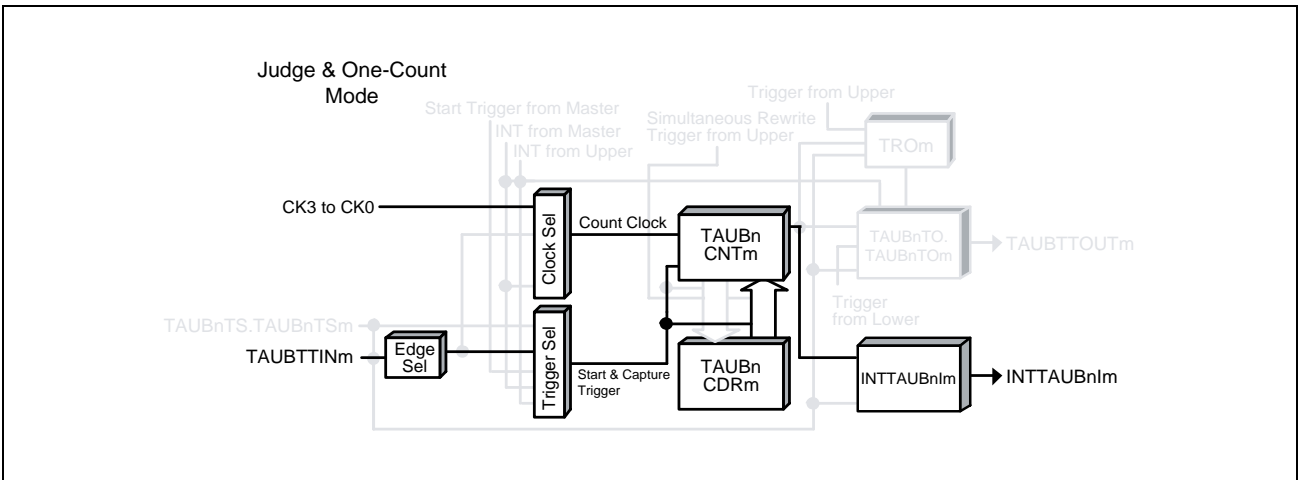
Judge & One-Count Mode

Start Trigger from Master
INT from Master
INT from Upper
Simultaneous Rewrite Trigger from Upper
Trigger from Upper
TROm

CK3 to CK0
Clock Sel
Count Clock
TAUBn CNTm
TAUBnTO. TAUBnTOm
TAUBTTOUTm
Trigger from Lower

TAUBnTS.TAUBnTSm
TAUBTTINm
Edge Sel
Trigger Sel
Start & Capture Trigger
TAUBn CDRm
INTTAUBnIm
INTTAUBnIm